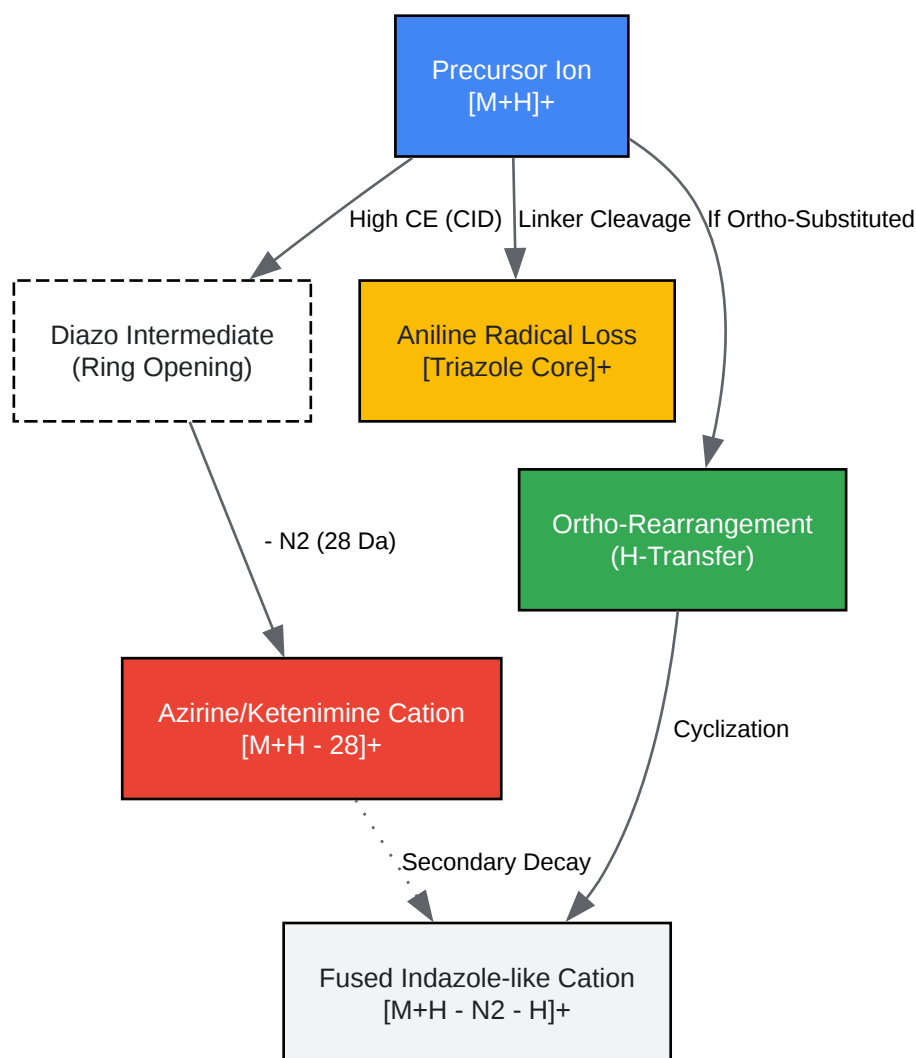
Precursor Ion
[M+H]+

High CE (CID)

Linker Cleavage

If Ortho-Substituted

Diazo Intermediate
(Ring Opening)

Aniline Radical Loss
[Triazole Core]+

Ortho-Rearrangement
(H-Transfer)

- N2 (28 Da)

Azirine/Ketenimine Cation
[M+H - 28]+

Cyclization

Secondary Decay

Fused Indazole-like Cation
[M+H - N2 - H]+